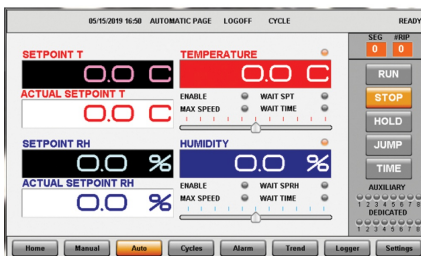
05/15/2019 16:50 AUTOMATIC PAGE LOGOFF CYCLE READY

SEG 0
#RIP 0

SETPOINT T
0.0 C
ACTUAL SETPOINT T
0.0 C

TEMPERATURE
0.0 C
ENABLE
WAIT SPT
MAX SPEED
WAIT TIME

SETPOINT RH
0.0 %
ACTUAL SETPOINT RH
0.0 %

HUMIDITY
0.0 %
ENABLE
WAIT SPRH
MAX SPEED
WAIT TIME

RUN
STOP
HOLD
JUMP
TIME

AUXILIARY
1 2 3 4 5 6 7 8
DEDICATED
1 2 3 4 5 6 7 8

Home Manual Auto Cycles Alarm Trend Logger Settings